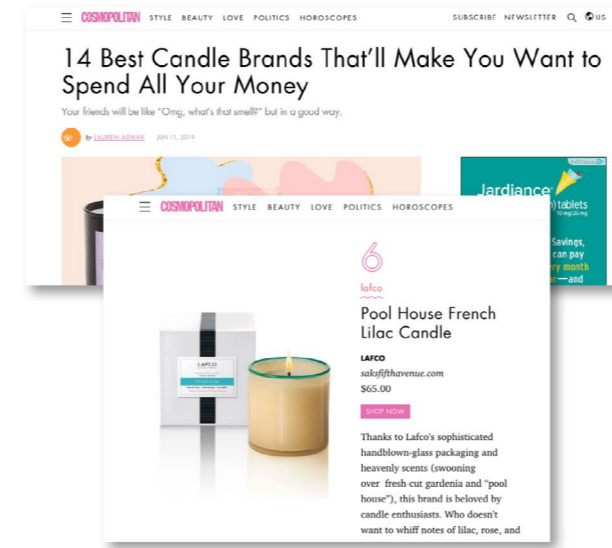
COSMOPOLITAN STYLE BEAUTY LOVE POLITICS HOROSCOPES SUBSCRIBE NEWSLETTER US

14 Best Candle Brands That'll Make You Want to Spend All Your Money

Your friends will be like "Omg, what's that smell?" but in a good way.

by LAUREN ADHAV JUN 11, 2019

Jardiance tablets 10 mg/25 mg

Savings, can pay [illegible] month —and

COSMOPOLITAN STYLE BEAUTY LOVE POLITICS HOROSCOPES

6

lafco

Pool House French Lilac Candle

LAFCO

saksfifthavenue.com

$65.00

SHOP NOW

LAFCO

Thanks to Lafco's sophisticated handblown-glass packaging and heavenly scents (swooning over fresh-cut gardenia and "pool house"), this brand is beloved by candle enthusiasts. Who doesn't want to whiff notes of lilac, rose, and